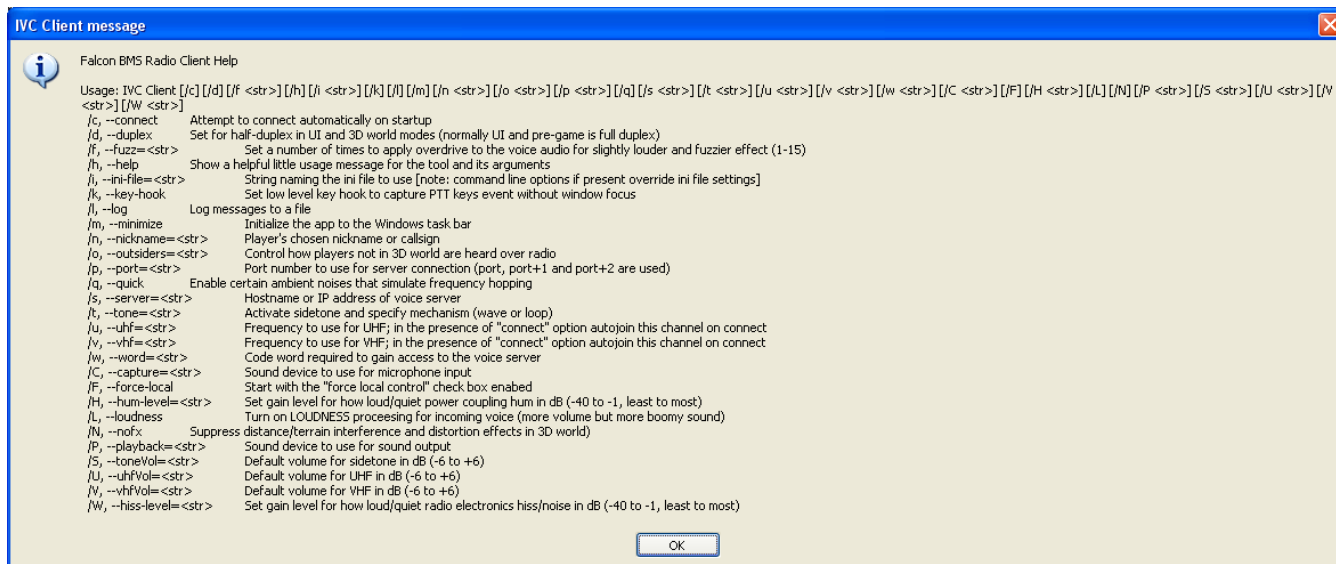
IVC Client message

Falcon BMS Radio Client Help

Usage: IVC Client [/c] [/d] [/f <str>] [/h] [/i <str>] [/k] [/l] [/m] [/n <str>] [/o <str>] [/p <str>] [/q] [/s <str>] [/t <str>] [/u <str>] [/v <str>] [/w <str>] [/C <str>] [/F] [/H <str>] [/L] [/N] [/P <str>] [/S <str>] [/U <str>] [/V <str>] [/W <str>]
/c, --connect Attempt to connect automatically on startup
/d, --duplex Set for half-duplex in UI and 3D world modes (normally UI and pre-game is full duplex)
/f, --fuzz=<str> Set a number of times to apply overdrive to the voice audio for slightly louder and fuzzier effect (1-15)
/h, --help Show a helpful little usage message for the tool and its arguments
/i, --ini-file=<str> String naming the ini file to use [note: command line options if present override ini file settings]
/k, --key-hook Set low level key hook to capture PTT keys event without window focus
/l, --log Log messages to a file
/m, --minimize Initialize the app to the Windows task bar
/n, --nickname=<str> Player's chosen nickname or callsign
/o, --outsiders=<str> Control how players not in 3D world are heard over radio
/p, --port=<str> Port number to use for server connection (port, port+1 and port+2 are used)
/q, --quick Enable certain ambient noises that simulate frequency hopping
/s, --server=<str> Hostname or IP address of voice server
/t, --tone=<str> Activate sidetone and specify mechanism (wave or loop)
/u, --uhf=<str> Frequency to use for UHF; in the presence of "connect" option autojoin this channel on connect
/v, --vhf=<str> Frequency to use for VHF; in the presence of "connect" option autojoin this channel on connect
/w, --word=<str> Code word required to gain access to the voice server
/C, --capture=<str> Sound device to use for microphone input
/F, --force-local Start with the "force local control" check box enabed
/H, --hum-level=<str> Set gain level for how loud/quiet power coupling hum in dB (-40 to -1, least to most)
/L, --loudness Turn on LOUDNESS proceesing for incoming voice (more volume but more boomy sound)
/N, --nofx Suppress distance/terrain interference and distortion effects in 3D world)
/P, --playback=<str> Sound device to use for sound output
/S, --toneVol=<str> Default volume for sidetone in dB (-6 to +6)
/U, --uhfVol=<str> Default volume for UHF in dB (-6 to +6)
/V, --vhfVol=<str> Default volume for VHF in dB (-6 to +6)
/W, --hiss-level=<str> Set gain level for how loud/quiet radio electronics hiss/noise in dB (-40 to -1, least to most)

OK